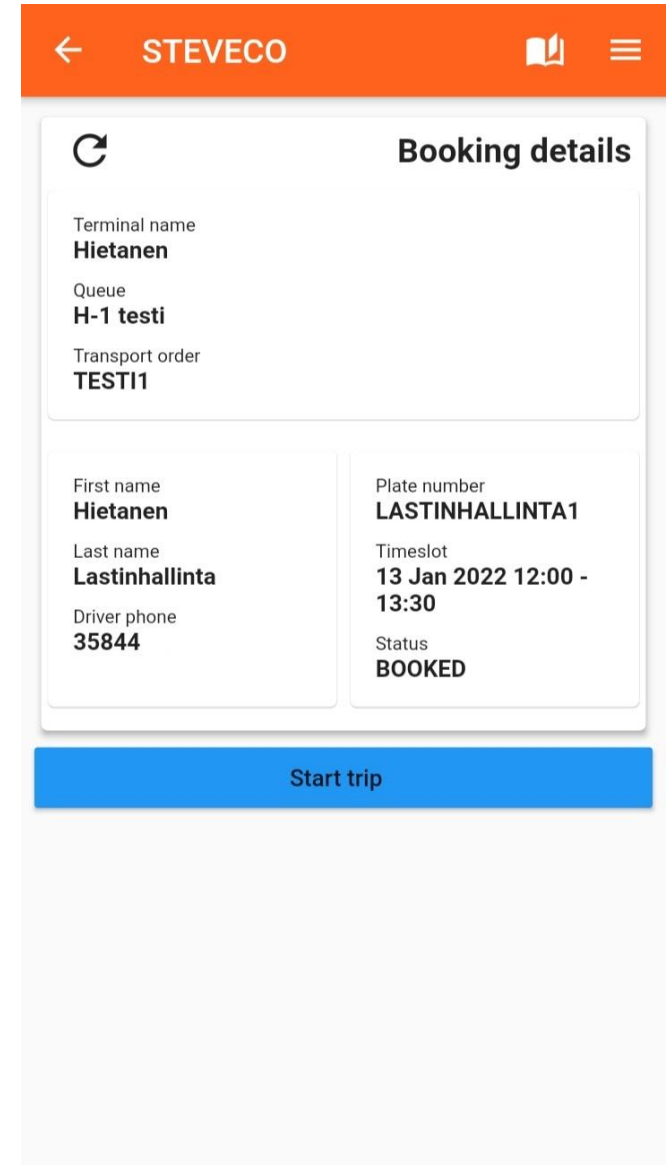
STEVECO

Booking details

Terminal name
Hietanen

Queue
H-1 testi

Transport order
TESTI1

First name
Hietanen

Last name
Lastinhallinta

Driver phone
35844

Plate number
LASTINHALLINTA1

Timeslot
13 Jan 2022 12:00 - 13:30

Status
BOOKED

Start trip